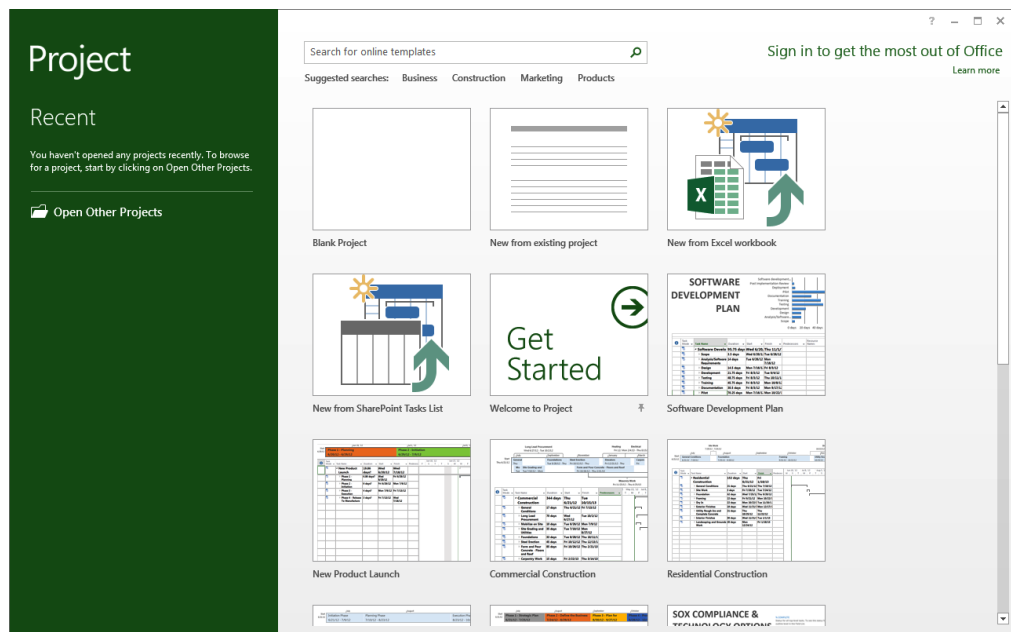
Project

Recent

You haven't opened any projects recently. To browse for a project, start by clicking on Open Other Projects.

Open Other Projects

? – ☐ ✕

Search for online templates

Suggested searches: Business Construction Marketing Products

Sign in to get the most out of Office
Learn more

Blank Project

New from existing project

New from Excel workbook

Get Started

SOFTWARE DEVELOPMENT PLAN

New from SharePoint Tasks List

Welcome to Project

Software Development Plan

New Product Launch

Commercial Construction

Residential Construction

SOX COMPLIANCE & TECHNOLOGY OPTIONS